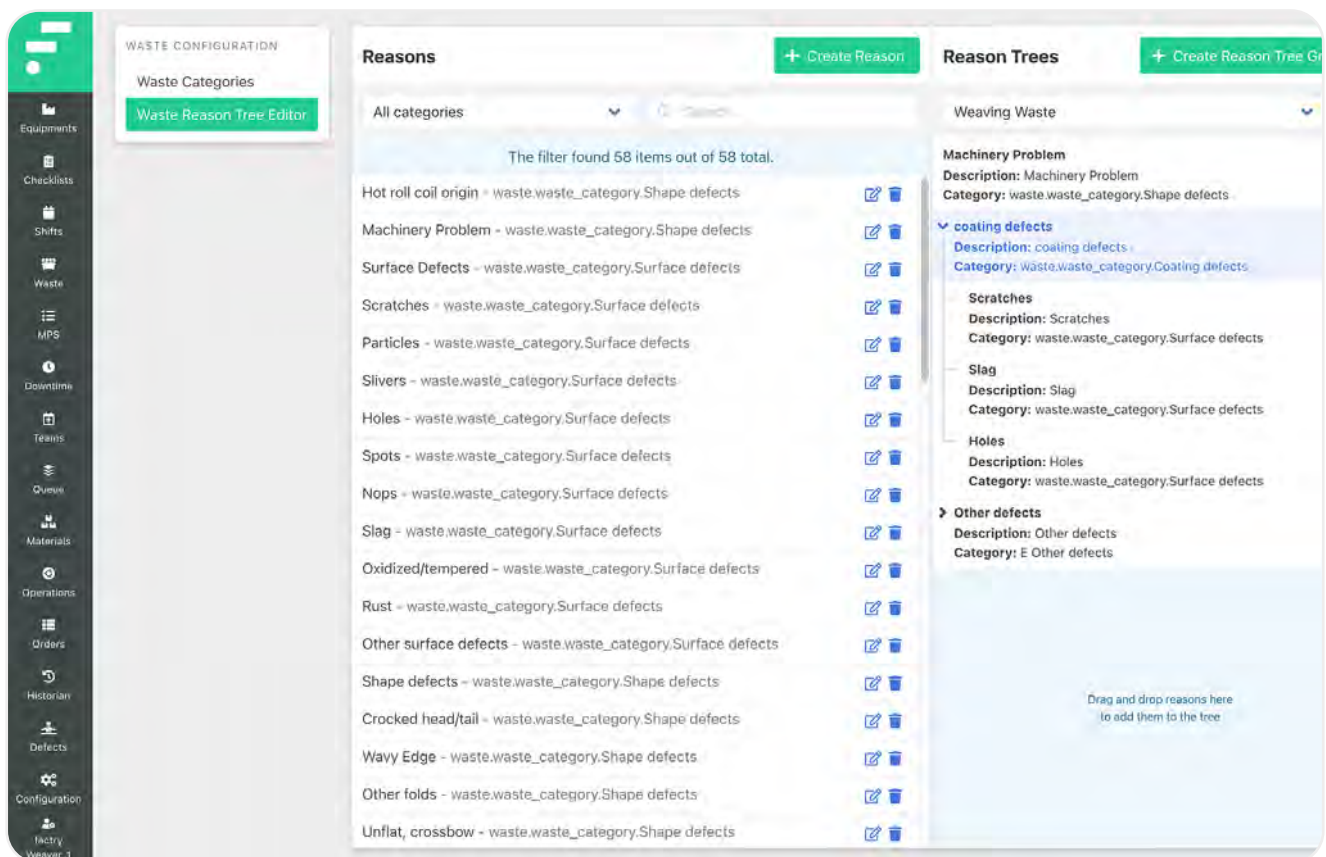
Equipments
Checklists
Shifts
Waste
MPS
Downtime
Teams
Queue
Materials
Operations
Orders
Historian
Defects
Configuration
factry Weaver 1

WASTE CONFIGURATION
Waste Categories
Waste Reason Tree Editor

Reasons
+ Create Reason
All categories
Search...
The filter found 58 items out of 58 total.
Hot roll coil origin - waste.waste_category.Shape defects
Machinery Problem - waste.waste_category.Shape defects
Surface Defects - waste.waste_category.Surface defects
Scratches - waste.waste_category.Surface defects
Particles - waste.waste_category.Surface defects
Slivers - waste.waste_category.Surface defects
Holes - waste.waste_category.Surface defects
Spots - waste.waste_category.Surface defects
Nops - waste.waste_category.Surface defects
Slag - waste.waste_category.Surface defects
Oxidized/tempered - waste.waste_category.Surface defects
Rust - waste.waste_category.Surface defects
Other surface defects - waste.waste_category.Surface defects
Shape defects - waste.waste_category.Shape defects
Crocked head/tail - waste.waste_category.Shape defects
Wavy Edge - waste.waste_category.Shape defects
Other folds - waste.waste_category.Shape defects
Unflat, crossbow - waste.waste_category.Shape defects

Reason Trees
+ Create Reason Tree Gr
Weaving Waste
Machinery Problem
Description: Machinery Problem
Category: waste.waste_category.Shape defects
coating defects
Description: coating defects
Category: waste.waste_category.Coating defects
Scratches
Description: Scratches
Category: waste.waste_category.Surface defects
Slag
Description: Slag
Category: waste.waste_category.Surface defects
Holes
Description: Holes
Category: waste.waste_category.Surface defects
Other defects
Description: Other defects
Category: E Other defects
Drag and drop reasons here to add them to the tree